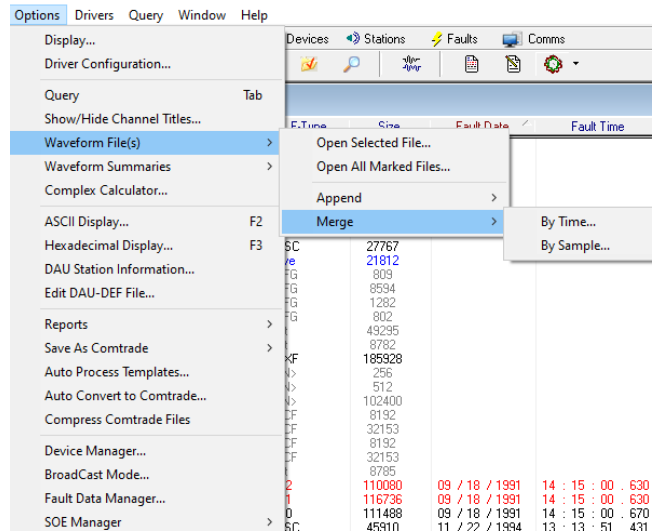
Options Drivers Query Window Help

Devices Stations Faults Comms

Display...
Driver Configuration...
Query Tab
Show/Hide Channel Titles...
Waveform File(s)
Waveform Summaries
Complex Calculator...
ASCII Display... F2
Hexadecimal Display... F3
DAU Station Information...
Edit DAU-DEF File...
Reports
Save As Comtrade
Auto Process Templates...
Auto Convert to Comtrade...
Compress Comtrade Files
Device Manager...
BroadCast Mode...
Fault Data Manager...
SOE Manager

Open Selected File...
Open All Marked Files...
Append
Merge

By Time...
By Sample...

| F-Type | Size | Fault Date | Fault Time |
|---|---|---|---|
| SC | 27767 | | |
| ve | 21812 | | |
| FG | 809 | | |
| FG | 8594 | | |
| FG | 1282 | | |
| FG | 802 | | |
| | 49295 | | |
| | 8782 | | |
| XF | 185928 | | |
| N> | 256 | | |
| N> | 512 | | |
| N> | 102400 | | |
| CF | 8192 | | |
| CF | 32153 | | |
| CF | 8192 | | |
| CF | 32153 | | |
| | 8785 | | |
| 2 | 110080 | 09 / 18 / 1991 | 14 : 15 : 00 . 630 |
| 1 | 116736 | 09 / 18 / 1991 | 14 : 15 : 00 . 630 |
| 0 | 111488 | 09 / 18 / 1991 | 14 : 15 : 00 . 670 |
| SC | 45910 | 11 / 22 / 1994 | 13 : 13 : 51 . 431 |